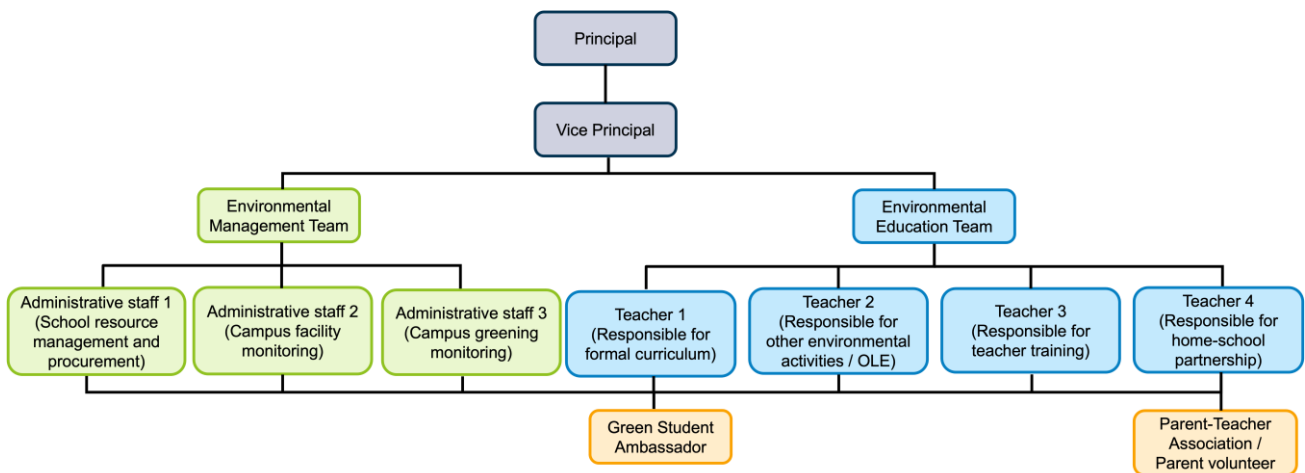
Principal

Vice Principal

Environmental Management Team

Environmental Education Team

Administrative staff 1 (School resource management and procurement)

Administrative staff 2 (Campus facility monitoring)

Administrative staff 3 (Campus greening monitoring)

Teacher 1 (Responsible for formal curriculum)

Teacher 2 (Responsible for other environmental activities / OLE)

Teacher 3 (Responsible for teacher training)

Teacher 4 (Responsible for home-school partnership)

Green Student Ambassador

Parent-Teacher Association / Parent volunteer